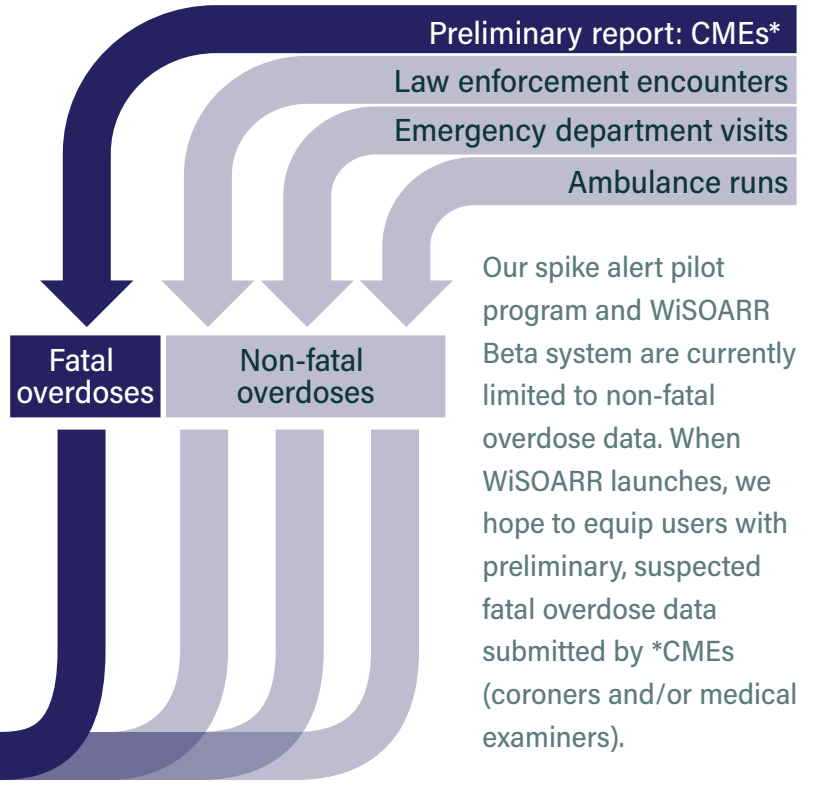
Preliminary report: CMEs*
Law enforcement encounters
Emergency department visits
Ambulance runs

Fatal overdoses

Non-fatal overdoses

Our spike alert pilot program and WiSOARR Beta system are currently limited to non-fatal overdose data. When WiSOARR launches, we hope to equip users with preliminary, suspected fatal overdose data submitted by *CMEs (coroners and/or medical examiners).